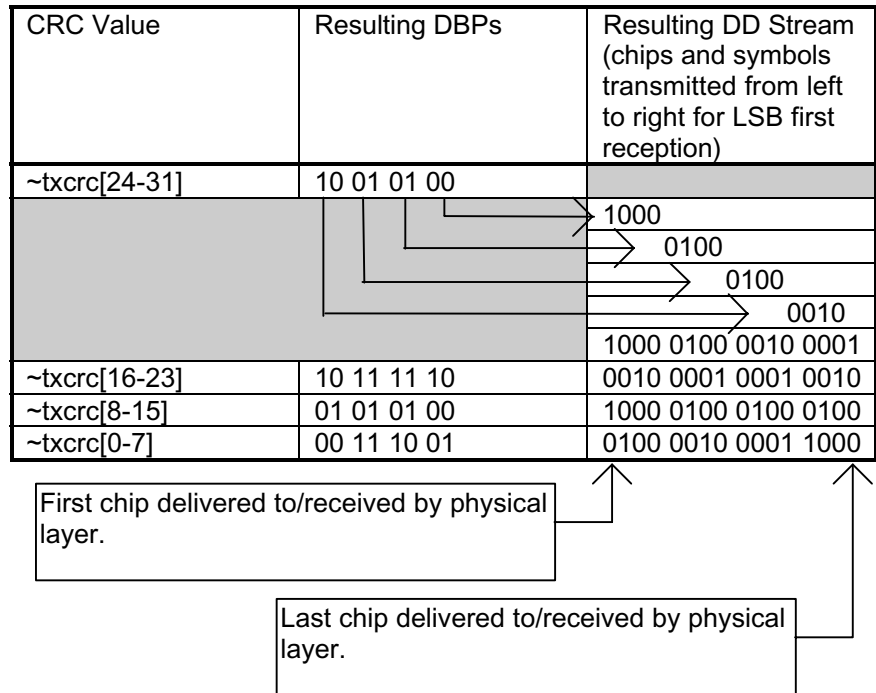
| CRC Value | Resulting DBPs | Resulting DD Stream (chips and symbols transmitted from left to right for LSB first reception) |
|---|---|---|
| ~txcrc[24-31] | 10 01 01 00 | |
| | | 1000 |
| | | 0100 |
| | | 0100 |
| | | 0010 |
| | | 1000 0100 0010 0001 |
| ~txcrc[16-23] | 10 11 11 10 | 0010 0001 0001 0010 |
| ~txcrc[8-15] | 01 01 01 00 | 1000 0100 0100 0100 |
| ~txcrc[0-7] | 00 11 10 01 | 0100 0010 0001 1000 |

First chip delivered to/received by physical layer.

Last chip delivered to/received by physical layer.